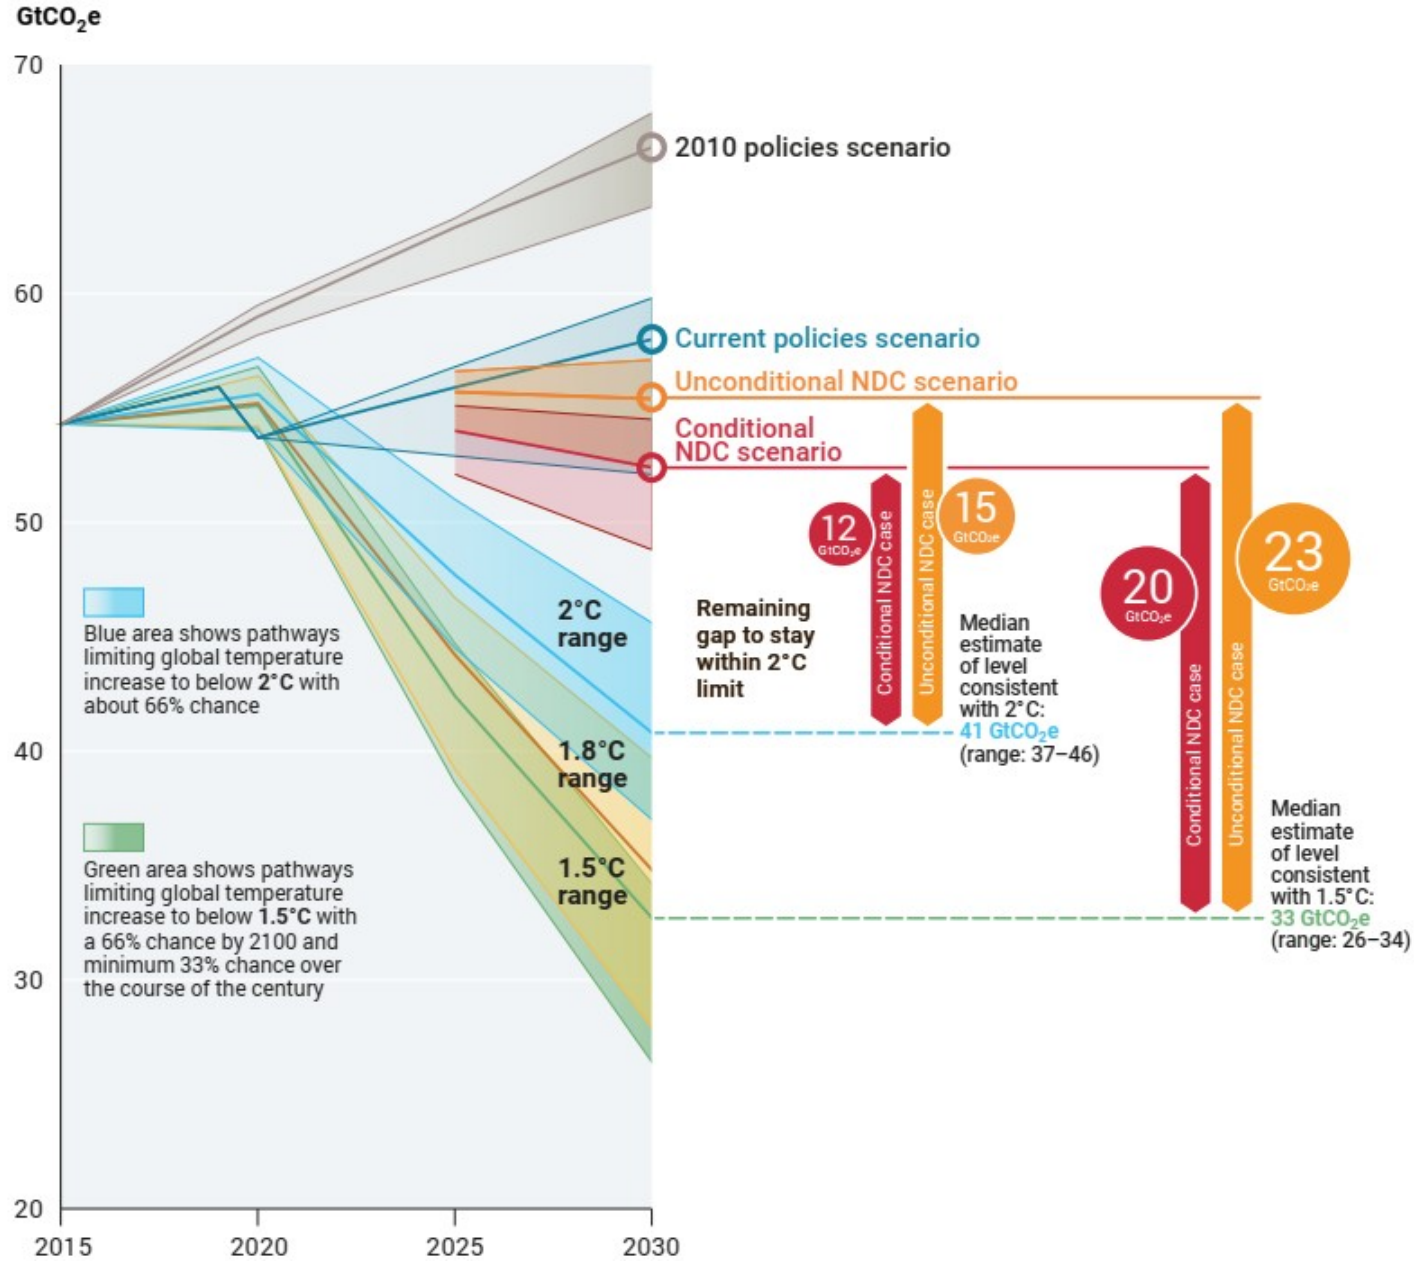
$GtCO_2e$

70

60

50

40

30

20

2015

2020

2025

2030

2010 policies scenario

Current policies scenario

Unconditional NDC scenario

Conditional NDC scenario

Blue area shows pathways limiting global temperature increase to below **2°C** with about 66% chance

Green area shows pathways limiting global temperature increase to below **1.5°C** with a 66% chance by 2100 and minimum 33% chance over the course of the century

2°C range

1.8°C range

1.5°C range

Remaining gap to stay within 2°C limit

12 $GtCO_2e$

Conditional NDC case

Unconditional NDC case

15 $GtCO_2e$

Median estimate of level consistent with 2°C: 41 $GtCO_2e$ (range: 37–46)

20 $GtCO_2e$

Conditional NDC case

Unconditional NDC case

23 $GtCO_2e$

Median estimate of level consistent with 1.5°C: 33 $GtCO_2e$ (range: 26–34)